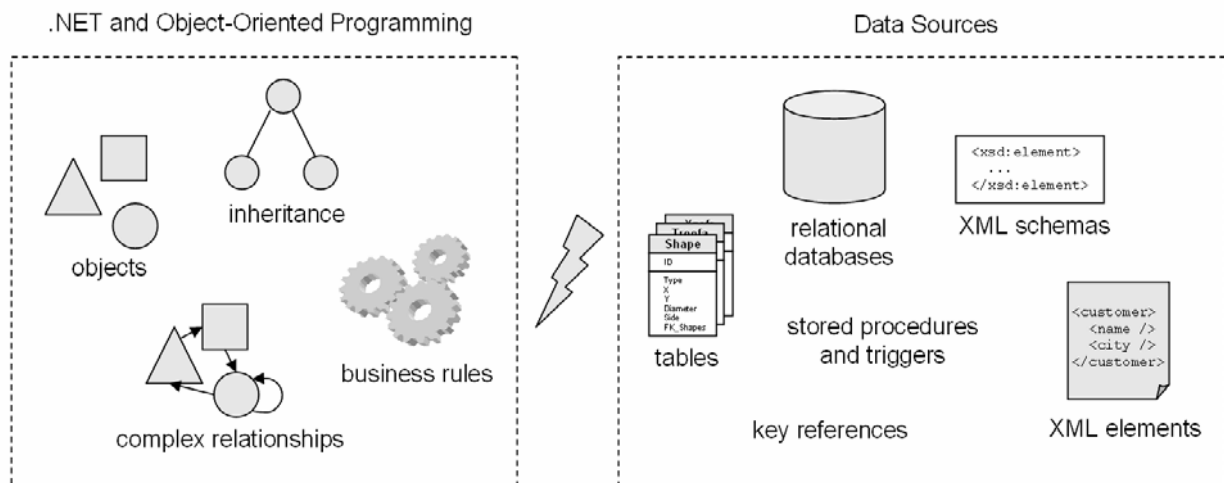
.NET and Object-Oriented Programming

objects

inheritance

business rules

complex relationships

Data Sources

Shape
ID
Type
X
Y
Diameter
Side
FK_Shapes

tables

relational databases

<xsd:element>
...
</xsd:element>

XML schemas

stored procedures and triggers

key references

<customer>
<name />
<city />
</customer>

XML elements